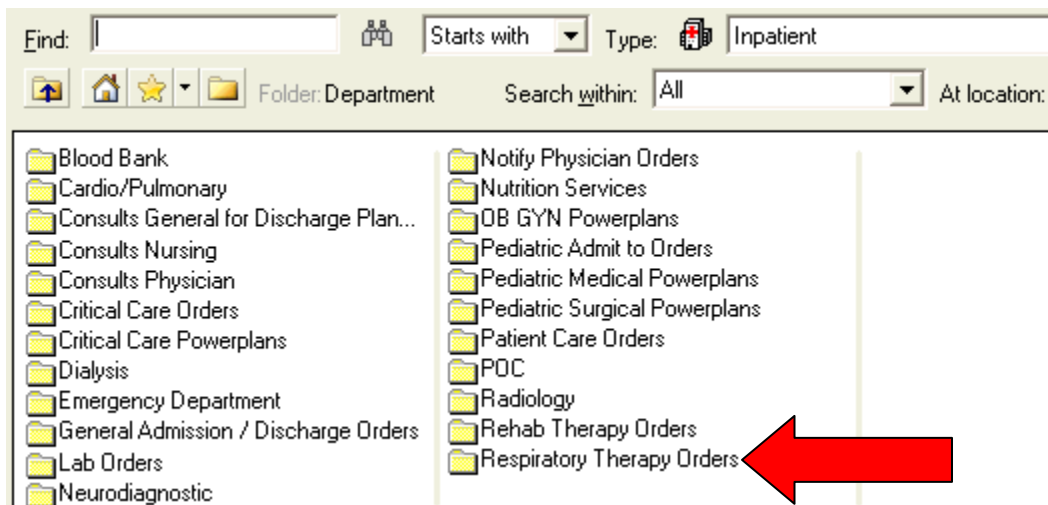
Find: Starts with Type: Inpatient

Folder: Department Search within: All At location:

Blood Bank
Cardio/Pulmonary
Consults General for Discharge Plan...
Consults Nursing
Consults Physician
Critical Care Orders
Critical Care Powerplans
Dialysis
Emergency Department
General Admission / Discharge Orders
Lab Orders
Neurodiagnostic

Notify Physician Orders
Nutrition Services
OB GYN Powerplans
Pediatric Admit to Orders
Pediatric Medical Powerplans
Pediatric Surgical Powerplans
Patient Care Orders
POC
Radiology
Rehab Therapy Orders
Respiratory Therapy Orders